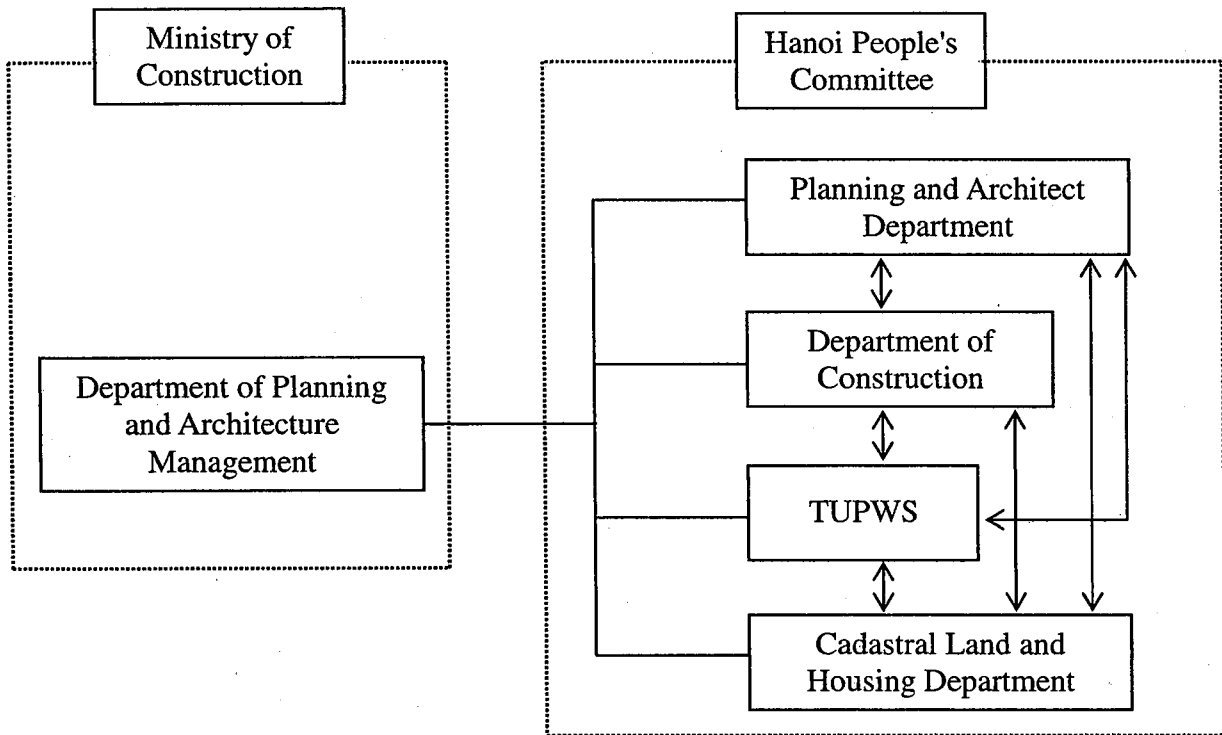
Ministry of Construction

Department of Planning and Architecture Management

Hanoi People's Committee

Planning and Architect Department

Department of Construction

TUPWS

Cadastral Land and Housing Department